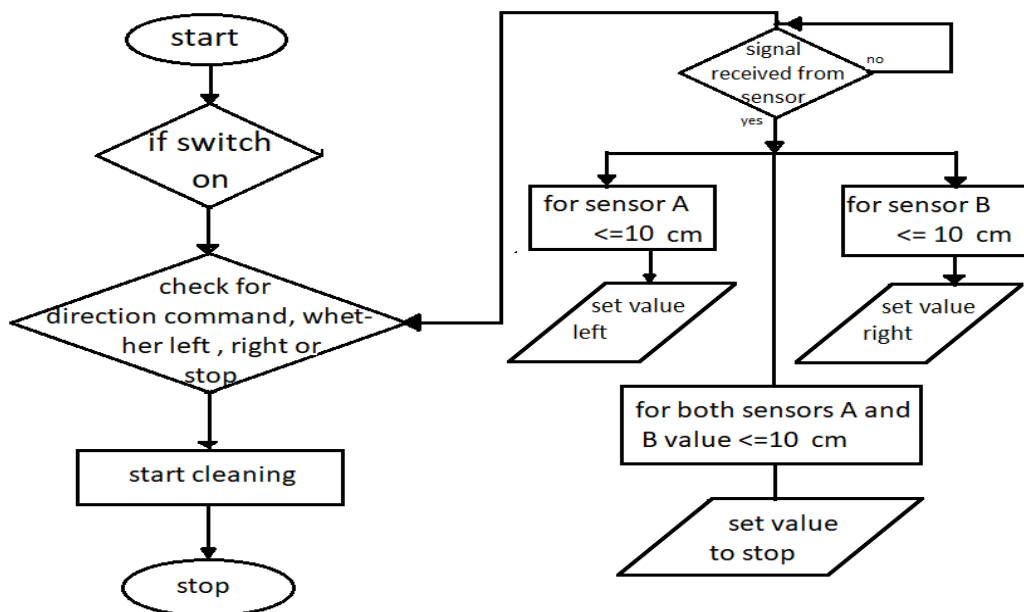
start

if switch on

check for direction command, whether left , right or stop

start cleaning

stop

signal received from sensor

no

yes

for sensor A <=10 cm

set value left

for sensor B <= 10 cm

set value right

for both sensors A and B value <=10 cm

set value to stop